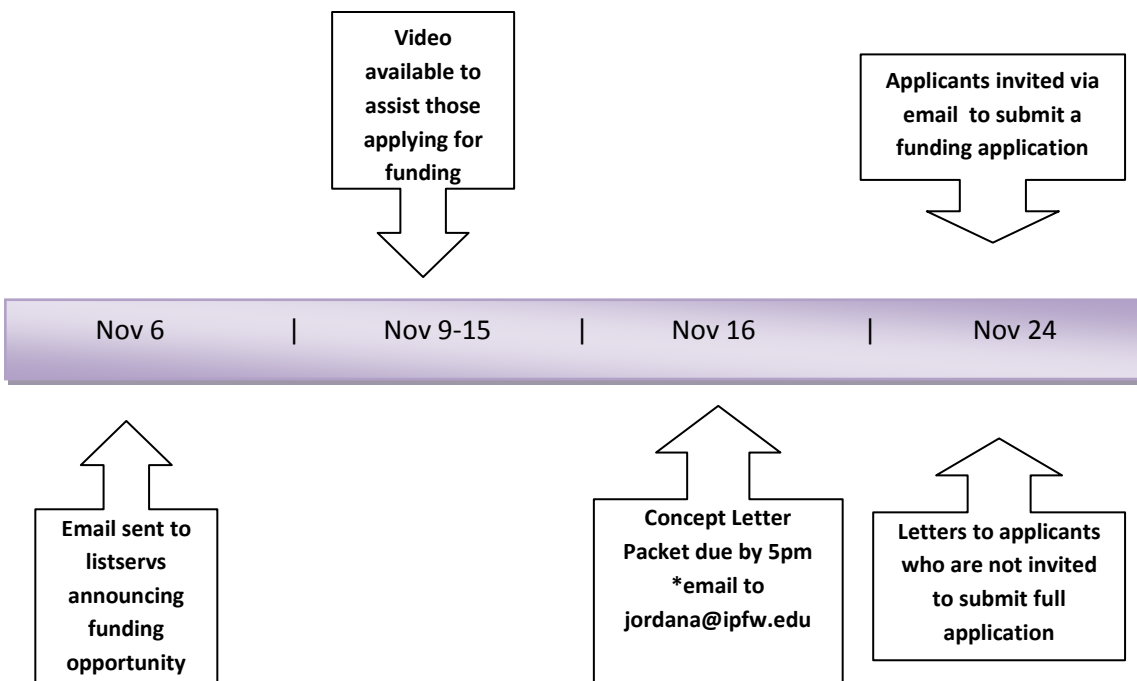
Video available to assist those applying for funding

Applicants invited via email to submit a funding application

Nov 6 | Nov 9-15 | Nov 16 | Nov 24

Email sent to listservs announcing funding opportunity

Concept Letter Packet due by 5pm *email to jordana@ipfw.edu

Letters to applicants who are not invited to submit full application